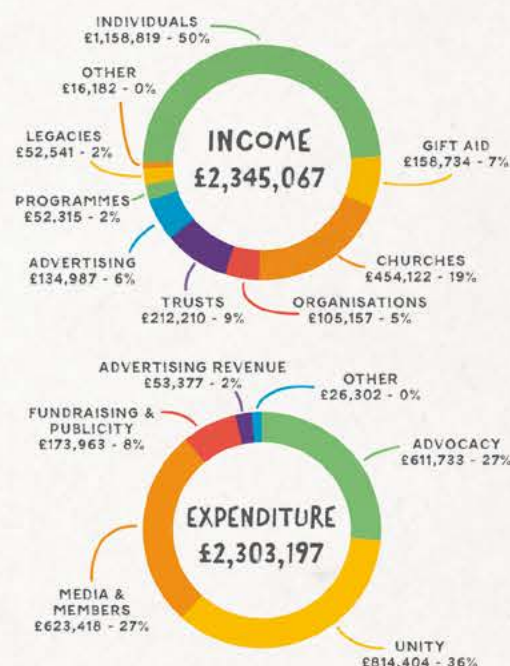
INDIVIDUALS
£1,158,819 - 50%

OTHER
£16,182 - 0%

LEGACIES
£52,541 - 2%

PROGRAMMES
£52,315 - 2%

ADVERTISING
£134,987 - 6%

INCOME
£2,345,067

GIFT AID
£158,734 - 7%

CHURCHES
£454,122 - 19%

TRUSTS
£212,210 - 9%

ORGANISATIONS
£105,157 - 5%

ADVERTISING REVENUE
£53,377 - 2%

OTHER
£26,302 - 0%

FUNDRAISING & PUBLICITY
£173,963 - 8%

ADVOCACY
£611,733 - 27%

EXPENDITURE
£2,303,197

MEDIA & MEMBERS
£623,418 - 27%

UNITY
£814,404 - 36%